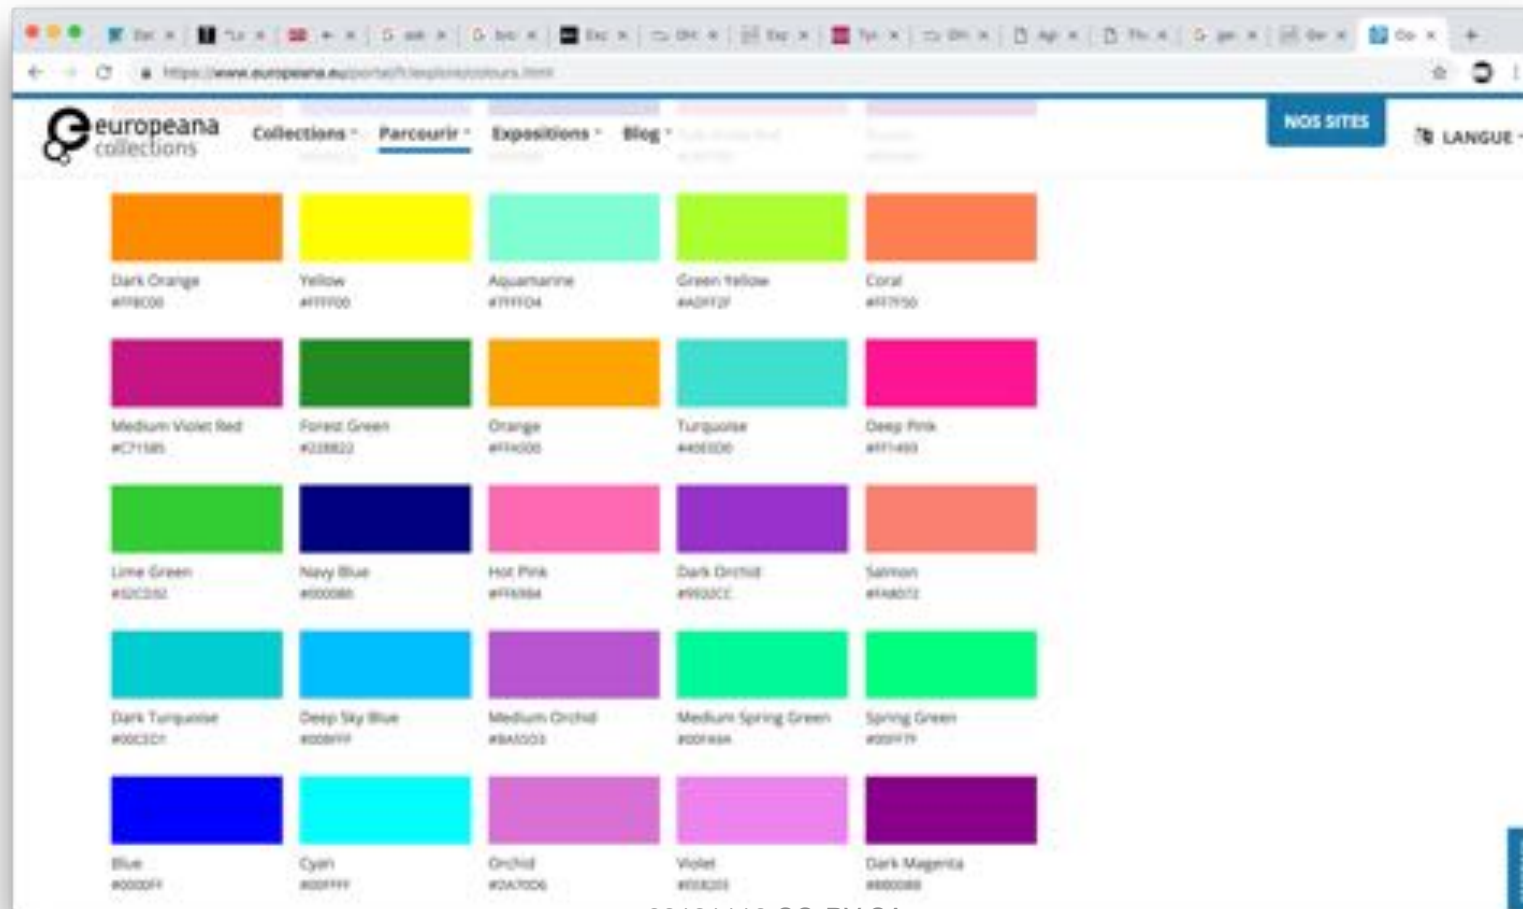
https://www.europeana.eu/portal/fr/explore/colours.html

europeana collections

Collections · Parcourir · Expositions · Blog ·

NOS SITES

LANGUE

Dark Orange
#FF8C00

Yellow
#FFFF00

Aquamarine
#7FFFD4

Green Yellow
#ADFF2F

Coral
#FF7F50

Medium Violet Red
#C71585

Forest Green
#228B22

Orange
#FFA500

Turquoise
#40E0D0

Deep Pink
#FF1493

Lime Green
#32CD32

Navy Blue
#000080

Hot Pink
#FF69B4

Dark Orchid
#9932CC

Salmon
#FA8072

Dark Turquoise
#00CED1

Deep Sky Blue
#00BFFF

Medium Orchid
#BA55D3

Medium Spring Green
#00FA9A

Spring Green
#00FF7F

Blue
#0000FF

Cyan
#00FFFF

Orchid
#DA70D6

Violet
#EE82EE

Dark Magenta
#8B008B